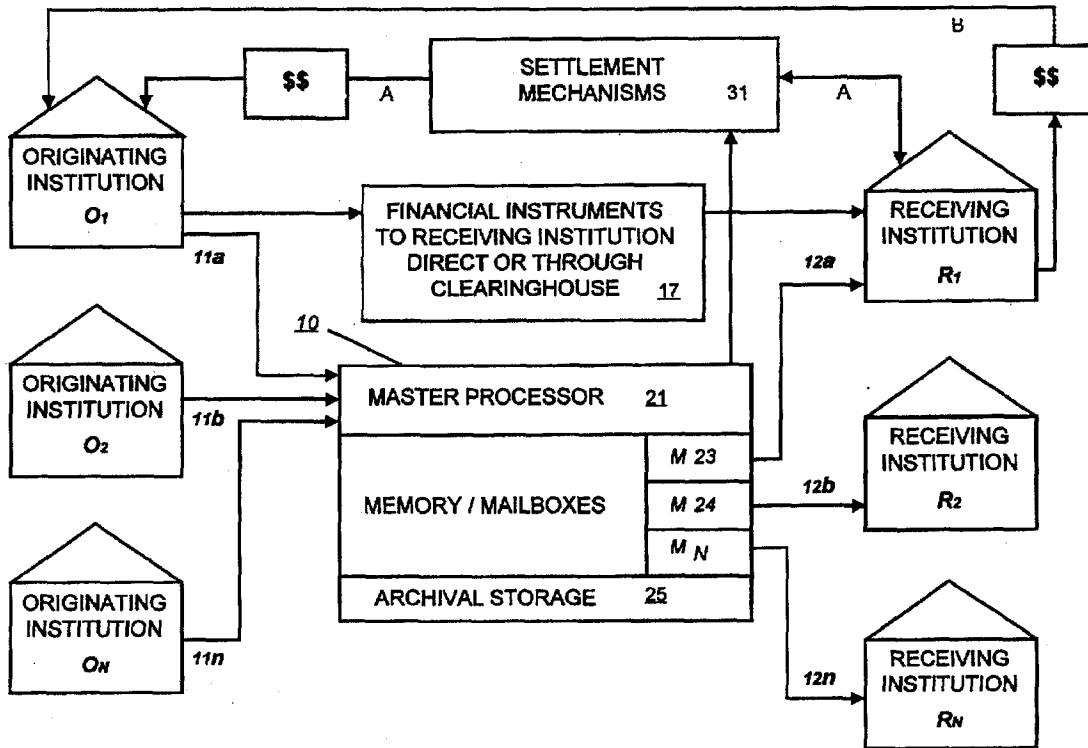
B

$$

A

SETTLEMENT MECHANISMS 31

A

$$

ORIGINATING INSTITUTION $O_1$

FINANCIAL INSTRUMENTS TO RECEIVING INSTITUTION DIRECT OR THROUGH CLEARINGHOUSE 17

RECEIVING INSTITUTION $R_1$

11a

12a

10

ORIGINATING INSTITUTION $O_2$

11b

MASTER PROCESSOR 21

RECEIVING INSTITUTION $R_2$

M 23

MEMORY / MAILBOXES

M 24

12b

M N

ORIGINATING INSTITUTION $O_N$

11n

ARCHIVAL STORAGE 25

12n

RECEIVING INSTITUTION $R_N$